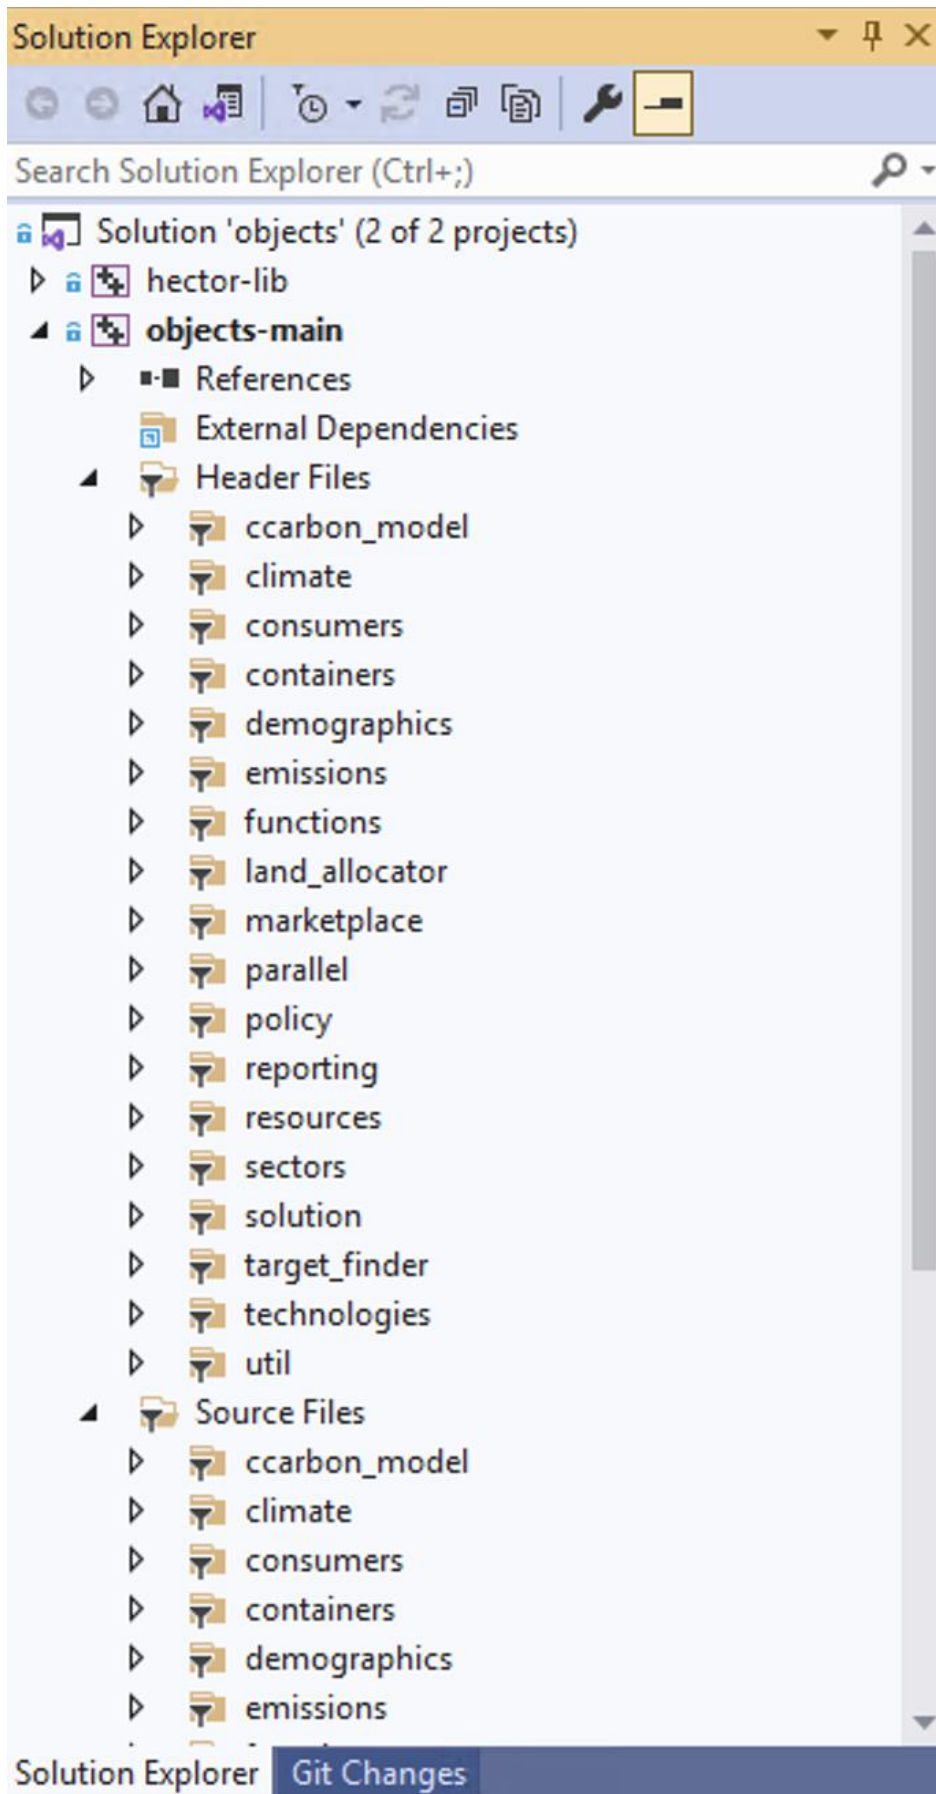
Solution Explorer

Search Solution Explorer (Ctrl+;)

Solution 'objects' (2 of 2 projects)
hector-lib
objects-main
References
External Dependencies
Header Files
ccarbon_model
climate
consumers
containers
demographics
emissions
functions
land_allocator
marketplace
parallel
policy
reporting
resources
sectors
solution
target_finder
technologies
util
Source Files
ccarbon_model
climate
consumers
containers
demographics
emissions
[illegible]

Solution Explorer Git Changes